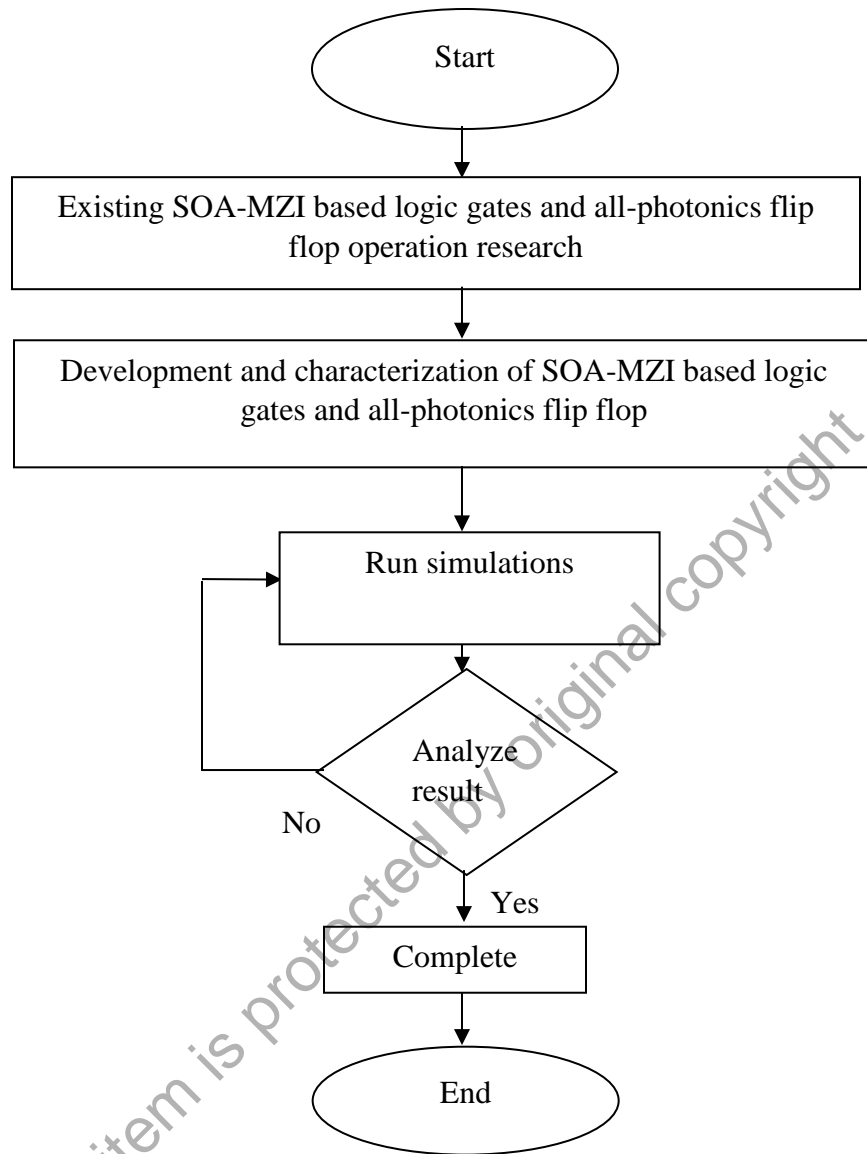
Start

Existing SOA-MZI based logic gates and all-photonics flip flop operation research

Development and characterization of SOA-MZI based logic gates and all-photonics flip flop

Run simulations

Analyze result

No

Yes

Complete

End

item is protected by original copyright